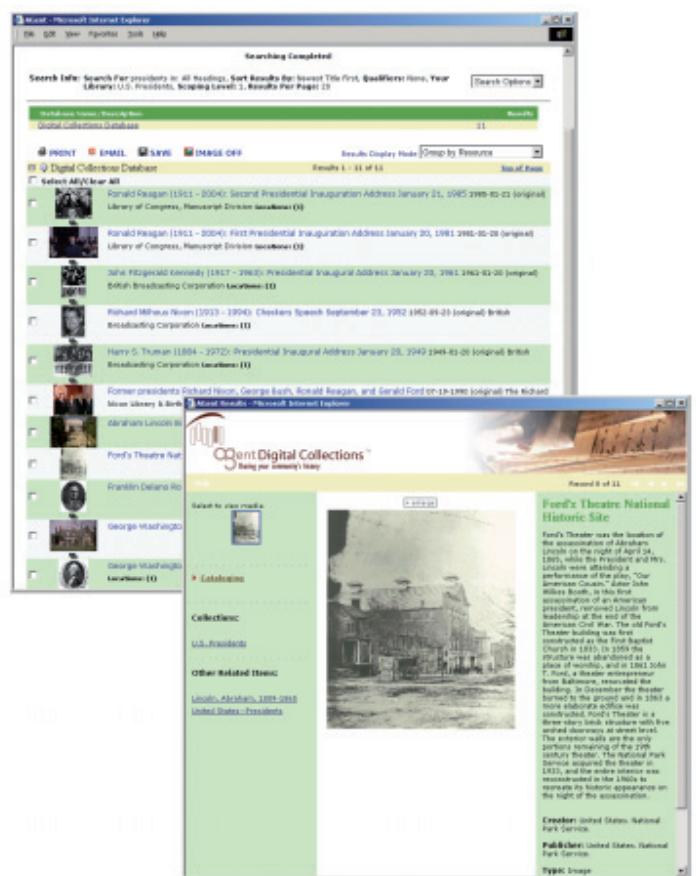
Agent - Microsoft Internet Explorer

File Edit View Favorites Tools Help

Searching Completed

Search Info: Search For presidents in: All Headings, Sort Results By: Newest Title First, Qualifiers: None, Your Library: U.S. Presidents, Scoping Level: 1, Results Per Page: 25

Search Options

Database Name / Description | Results
Digital Collections Database | 11

PRINT EMAIL SAVE IMAGE OFF Results Display Mode Group by Resource

Digital Collections Database Results 1 - 11 of 11 Top of Page

Select All/Clear All

Ronald Reagan (1911 - 2004): Second Presidential Inaugural Address January 21, 1985 1985-01-21 (original) Library of Congress, Manuscript Division Locations: (1)

Ronald Reagan (1911 - 2004): First Presidential Inaugural Address January 20, 1981 1981-01-20 (original) Library of Congress, Manuscript Division Locations: (1)

John Fitzgerald Kennedy (1917 - 1963): Presidential Inaugural Address January 20, 1961 1961-01-20 (original) British Broadcasting Corporation Locations: (1)

Richard Milhous Nixon (1913 - 1994): Checkers Speech September 23, 1952 1952-09-23 (original) British Broadcasting Corporation Locations: (1)

Harry S. Truman (1884 - 1972): Presidential Inaugural Address January 20, 1949 1949-01-20 (original) British Broadcasting Corporation Locations: (1)

Former presidents Richard Nixon, George Bush, Ronald Reagan, and Gerald Ford 07-19-1990 (original) The Richard Nixon Library & Birth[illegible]

Abraham Lincoln Bi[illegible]

Ford's Theatre Nat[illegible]

Franklin Delano Ro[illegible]

George Washingto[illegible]

George Washingto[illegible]
Locations: (1)

Agent Results - Microsoft Internet Explorer

Agent Digital Collections
Sharing your community's history

Record 8 of 11

Select to view media

Enlarge

Cataloging

Collections:
U.S. Presidents

Other Related Items:
Lincoln, Abraham, 1809-1865
United States - Presidents

Ford's Theatre National Historic Site

Ford's Theater was the location of the assassination of Abraham Lincoln on the night of April 14, 1865, while the President and Mrs. Lincoln were attending a performance of the play, "Our American Cousin." Actor John Wilkes Booth, in this first assassination of an American president, removed Lincoln from leadership at the end of the American Civil War. The old Ford's Theater building was first constructed as the First Baptist Church in 1833. In 1859 the structure was abandoned as a place of worship, and in 1861 John T. Ford, a theater entrepreneur from Baltimore, renovated the building. In December the theater burned to the ground and in 1863 a more elaborate edifice was constructed. Ford's Theater is a three-story brick structure with five arched doorways at street level. The exterior walls are the only portions remaining of the 19th century theater. The National Park Service acquired the theater in 1933, and the entire interior was reconstructed in the 1960s to recreate its historic appearance on the night of the assassination.

Creator: United States. National Park Service.

Publisher: United States. National Park Service.

Type: Image